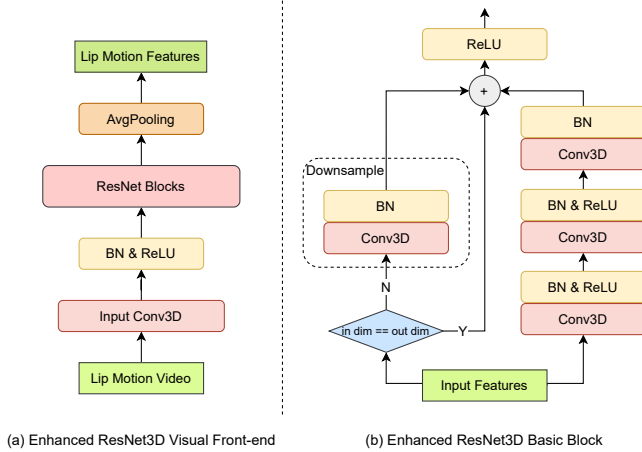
Lip Motion Features

AvgPooling

ResNet Blocks

BN & ReLU

Input Conv3D

Lip Motion Video

ReLU

+

Downsample

BN

Conv3D

N

in dim == out dim

Y

BN

Conv3D

BN & ReLU

Conv3D

BN & ReLU

Conv3D

Input Features

(a) Enhanced ResNet3D Visual Front-end

(b) Enhanced ResNet3D Basic Block